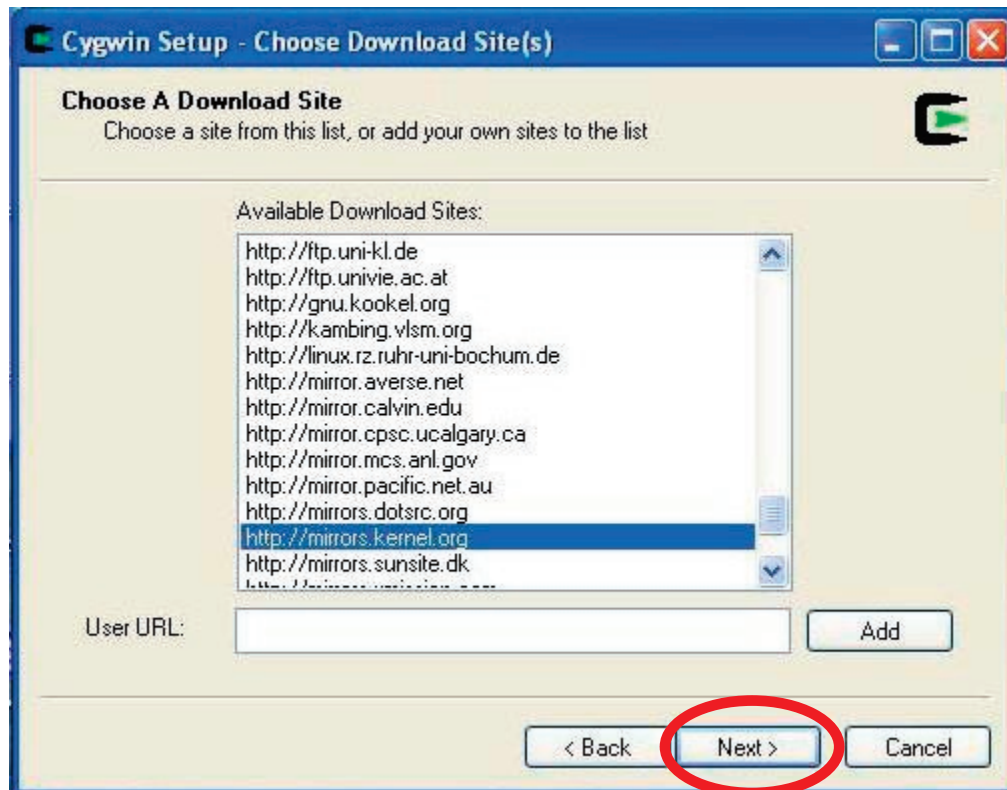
Cygwin Setup - Choose Download Site(s)

Choose A Download Site
Choose a site from this list, or add your own sites to the list

Available Download Sites:

http://ftp.uni-kl.de
http://ftp.univie.ac.at
http://gnu.kookel.org
http://kambing.vlsm.org
http://linux.rz.ruhr-uni-bochum.de
http://mirror.averse.net
http://mirror.calvin.edu
http://mirror.cpsc.ucalgary.ca
http://mirror.mcs.anl.gov
http://mirror.pacific.net.au
http://mirrors.dotsrc.org
http://mirrors.kernel.org
http://mirrors.sunsite.dk
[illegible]

User URL:

Add

< Back

Next >

Cancel